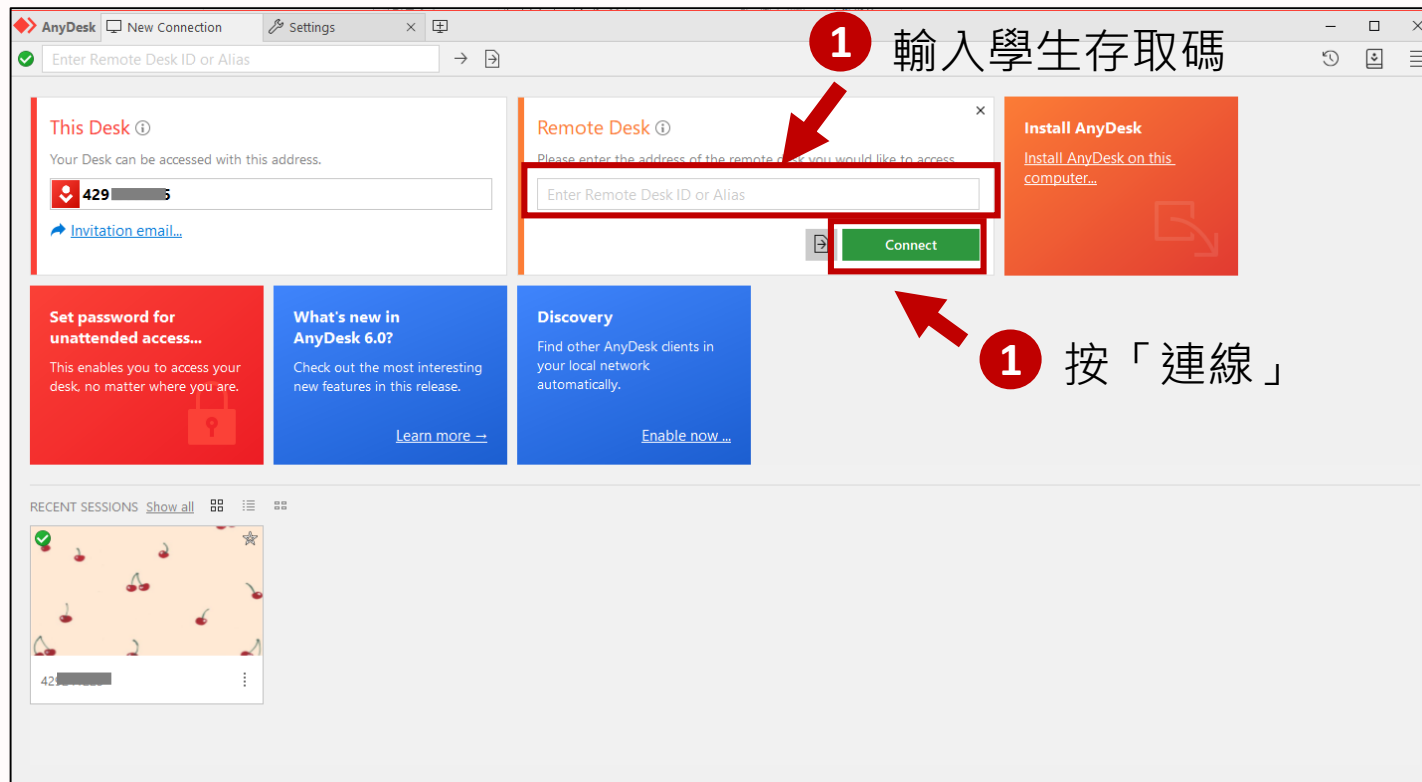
AnyDesk New Connection Settings ×

Enter Remote Desk ID or Alias

1 輸入學生存取碼

This Desk

Your Desk can be accessed with this address.

429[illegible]5

Invitation email...

Remote Desk

Please enter the address of the remote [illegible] you would like to access.

Enter Remote Desk ID or Alias

Connect

Install AnyDesk

Install AnyDesk on this computer...

Set password for unattended access...

This enables you to access your desk, no matter where you are.

What's new in AnyDesk 6.0?

Check out the most interesting new features in this release.

Learn more →

Discovery

Find other AnyDesk clients in your local network automatically.

Enable now ...

1 按「連線」

RECENT SESSIONS Show all

42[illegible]